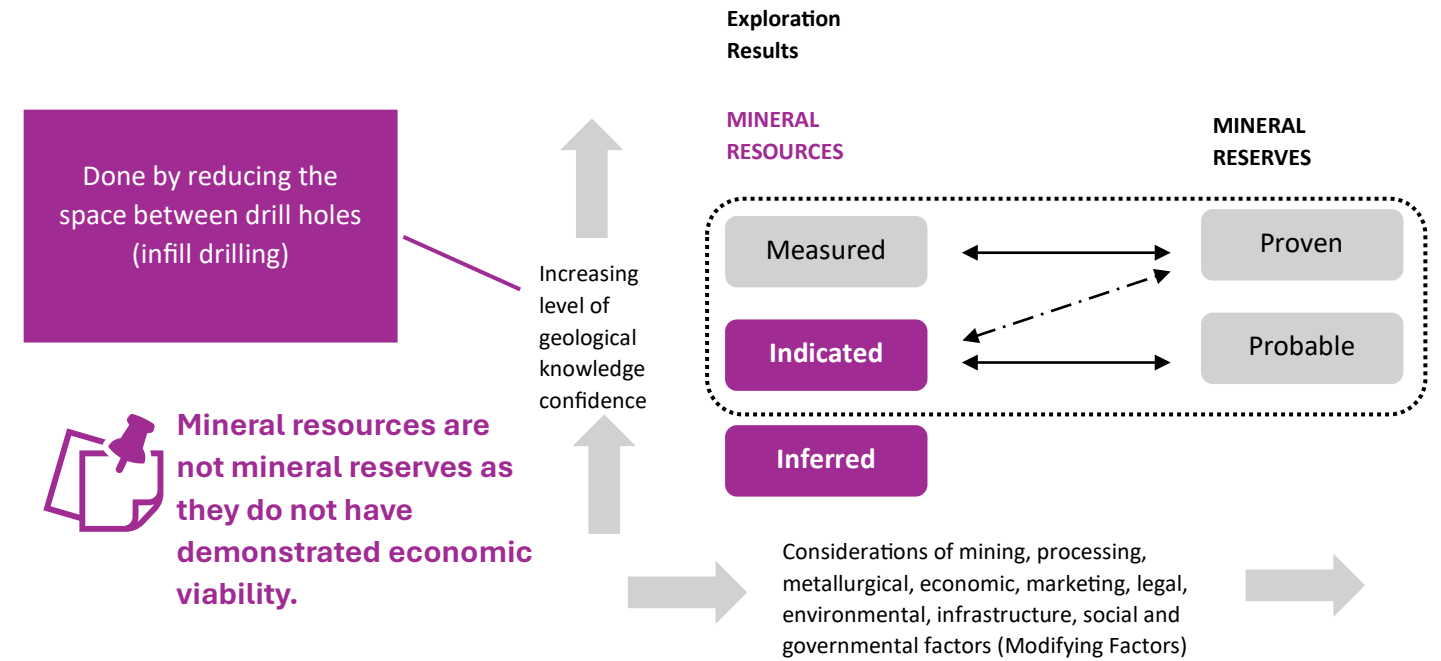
Exploration Results

MINERAL RESOURCES

MINERAL RESERVES

Done by reducing the space between drill holes (infill drilling)

Increasing level of geological knowledge confidence

Measured

Proven

Indicated

Probable

Inferred

Mineral resources are not mineral reserves as they do not have demonstrated economic viability.

Considerations of mining, processing, metallurgical, economic, marketing, legal, environmental, infrastructure, social and governmental factors (Modifying Factors)